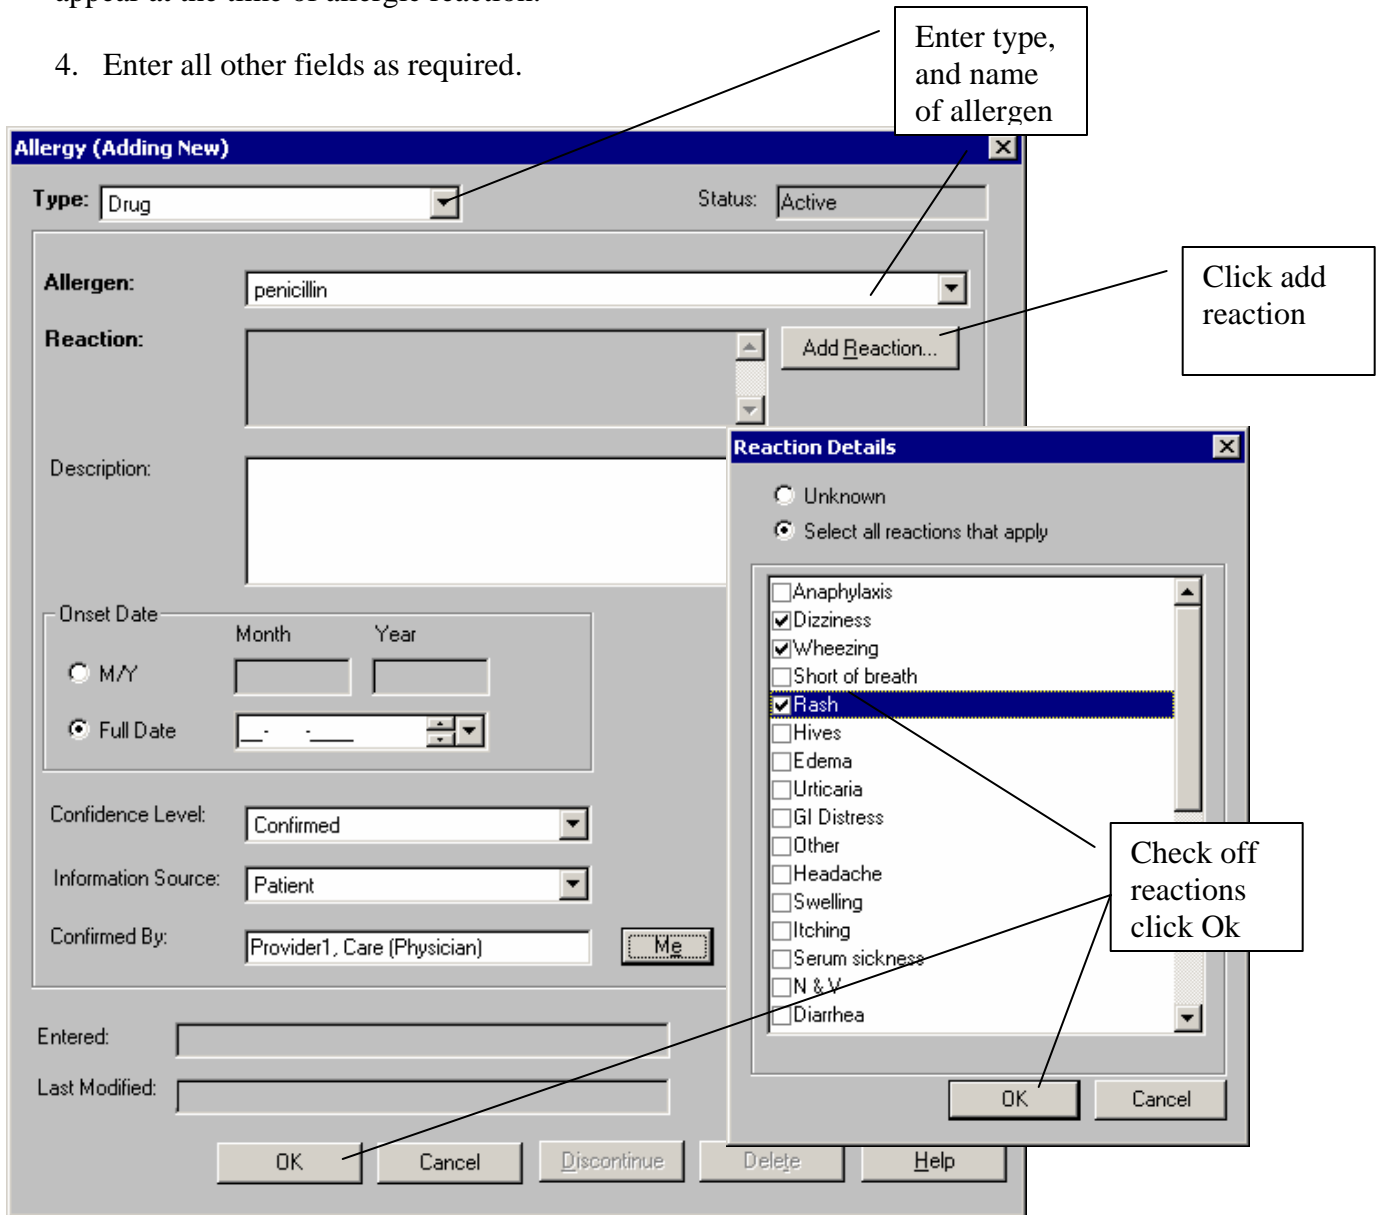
4. Enter all other fields as required.

Enter type, and name of allergen

Allergy (Adding New)

Type: Drug

Status: Active

Allergen: penicillin

Reaction:

Add Reaction...

Click add reaction

Description:

Onset Date

Month

Year

M/Y

Full Date

Confidence Level: Confirmed

Information Source: Patient

Confirmed By: Provider1, Care (Physician)

Me

Entered:

Last Modified:

OK

Cancel

Discontinue

Delete

Help

Reaction Details

Unknown

Select all reactions that apply

Anaphylaxis
Dizziness
Wheezing
Short of breath
Rash
Hives
Edema
Urticaria
GI Distress
Other
Headache
Swelling
Itching
Serum sickness
N & V
Diarrhea

Check off reactions click Ok

OK

Cancel